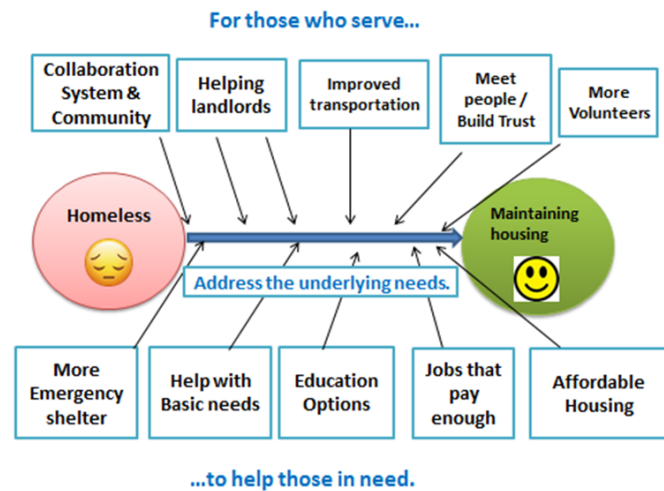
For those who serve...

Collaboration System & Community

Helping landlords

Improved transportation

Meet people / Build Trust

More Volunteers

Homeless

Maintaining housing

Address the underlying needs.

More Emergency shelter

Help with Basic needs

Education Options

Jobs that pay enough

Affordable Housing

...to help those in need.